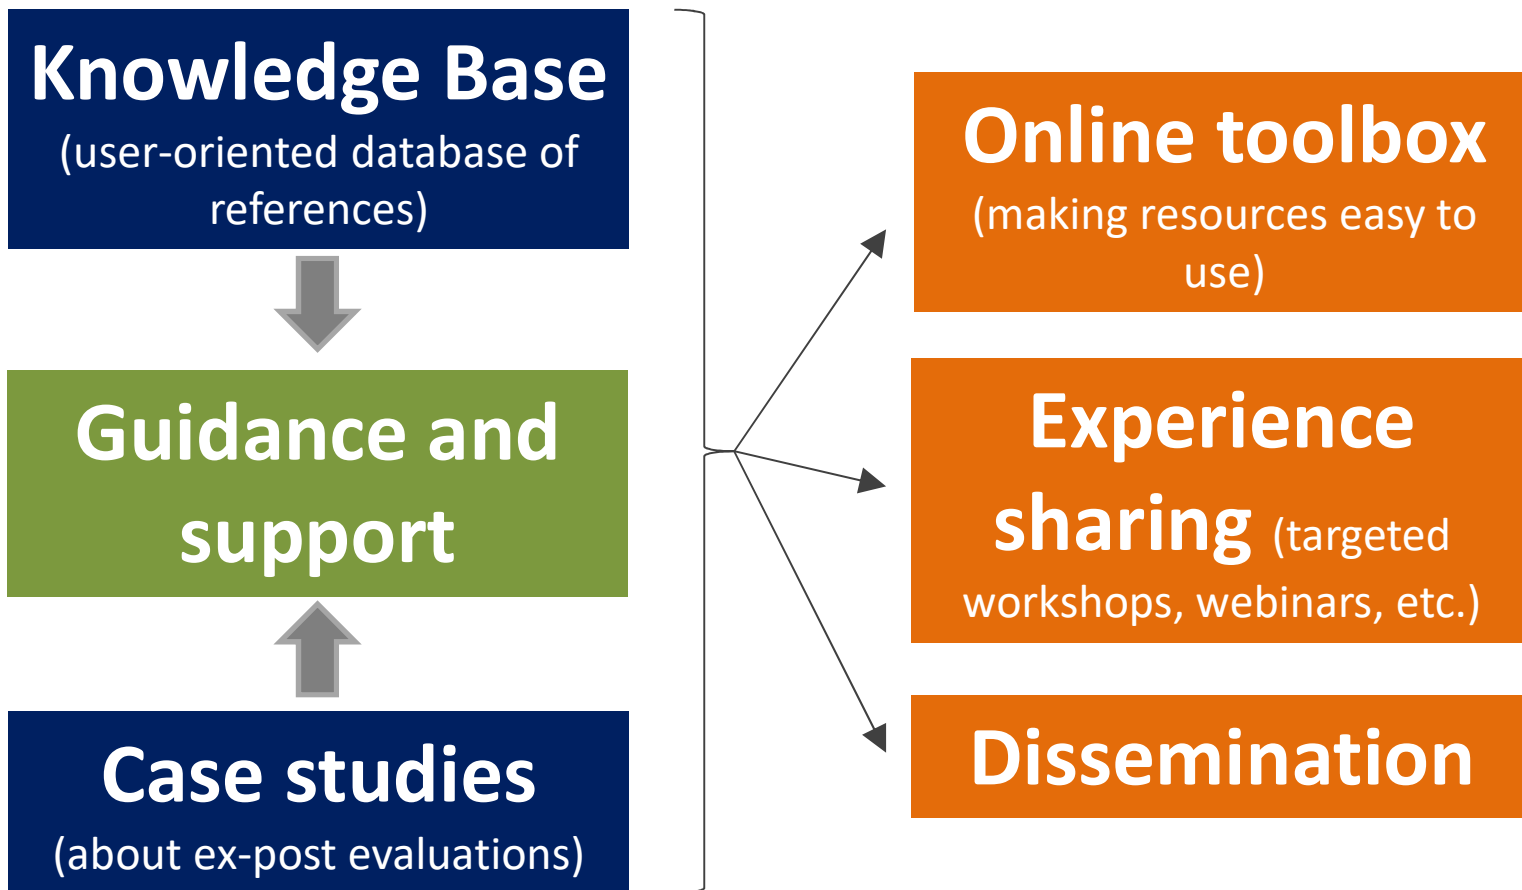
Knowledge Base
(user-oriented database of references)

Guidance and support

Case studies
(about ex-post evaluations)

Online toolbox
(making resources easy to use)

Experience sharing (targeted workshops, webinars, etc.)

Dissemination